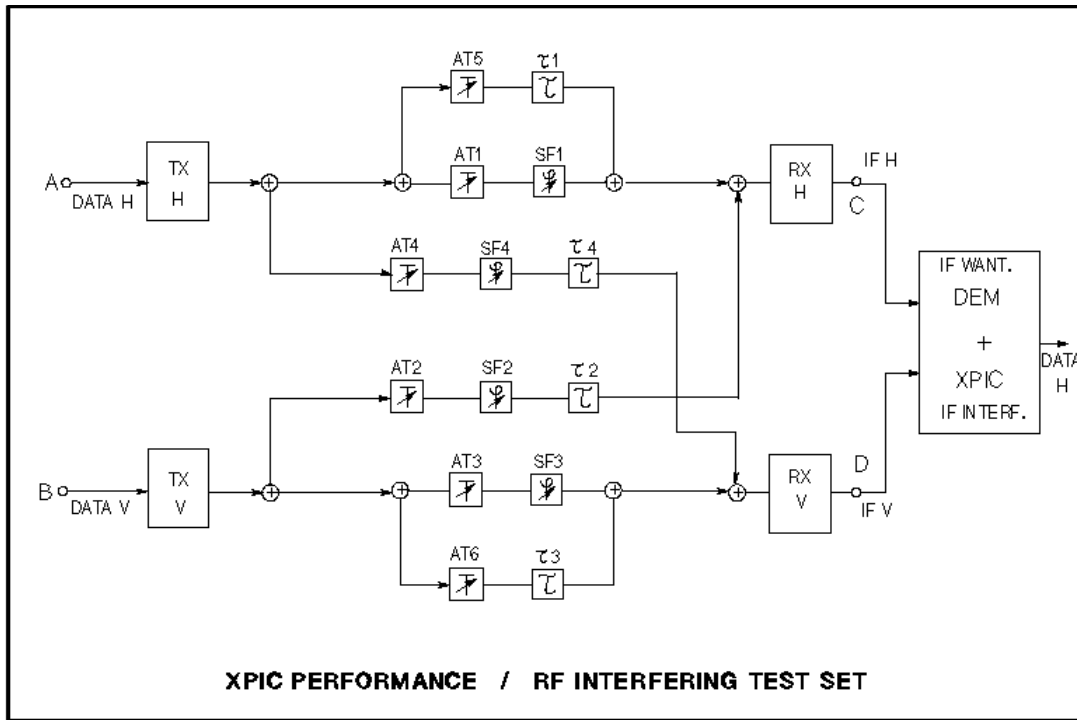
AT5
$\tau 1$
AT1
SF1
A
DATA H
TX
H
RX
H
IF H
C
AT4
SF4
$\tau 4$
IF WANT.
DEM
+
XPIC
IF INTERF.
DATA
H
AT2
SF2
$\tau 2$
B
DATA V
TX
V
AT3
SF3
RX
V
D
IF V
AT6
$\tau 3$

XPIC PERFORMANCE / RF INTERFERING TEST SET